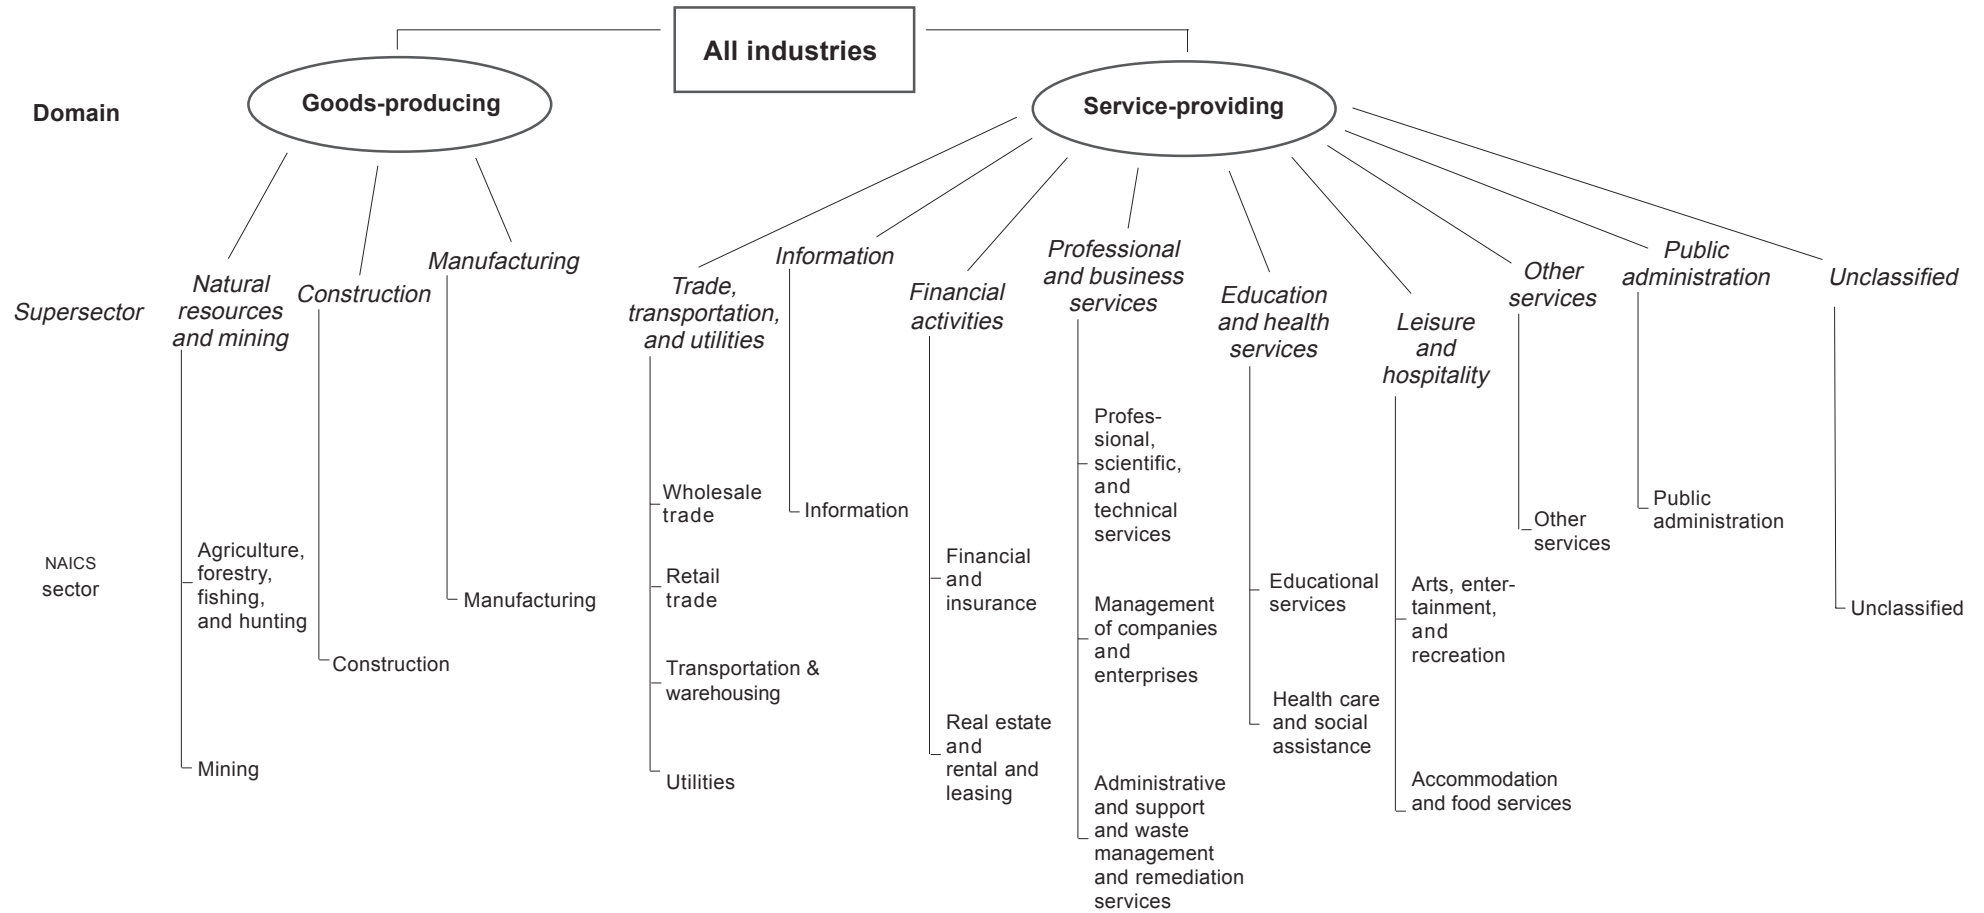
All industries

Domain

Goods-producing

Service-providing

Supersector

Natural resources and mining

Construction

Manufacturing

Trade, transportation, and utilities

Information

Financial activities

Professional and business services

Education and health services

Leisure and hospitality

Other services

Public administration

Unclassified

NAICS sector

Agriculture, forestry, fishing, and hunting

Mining

Construction

Manufacturing

Wholesale trade

Retail trade

Transportation & warehousing

Utilities

Information

Financial and insurance

Real estate and rental and leasing

Professional, scientific, and technical services

Management of companies and enterprises

Administrative and support and waste management and remediation services

Educational services

Health care and social assistance

Arts, entertainment, and recreation

Accommodation and food services

Other services

Public administration

Unclassified